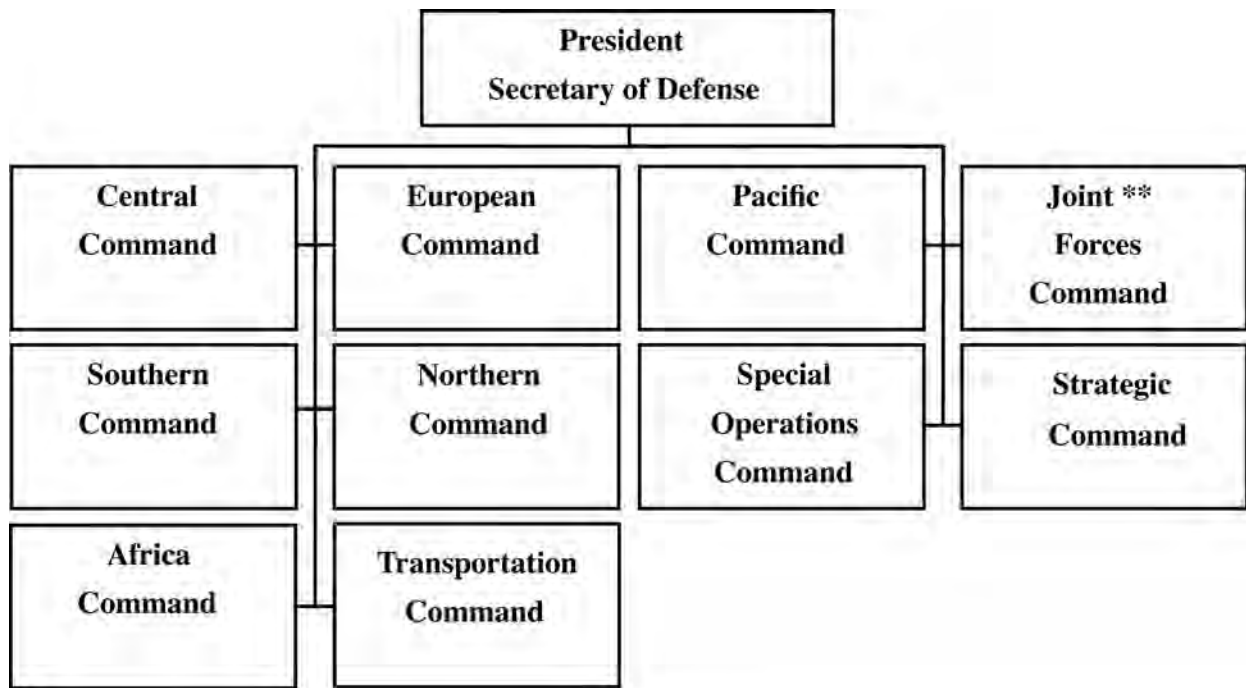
President
Secretary of Defense

Central Command

European Command

Pacific Command

Joint ** Forces Command

Southern Command

Northern Command

Special Operations Command

Strategic Command

Africa Command

Transportation Command